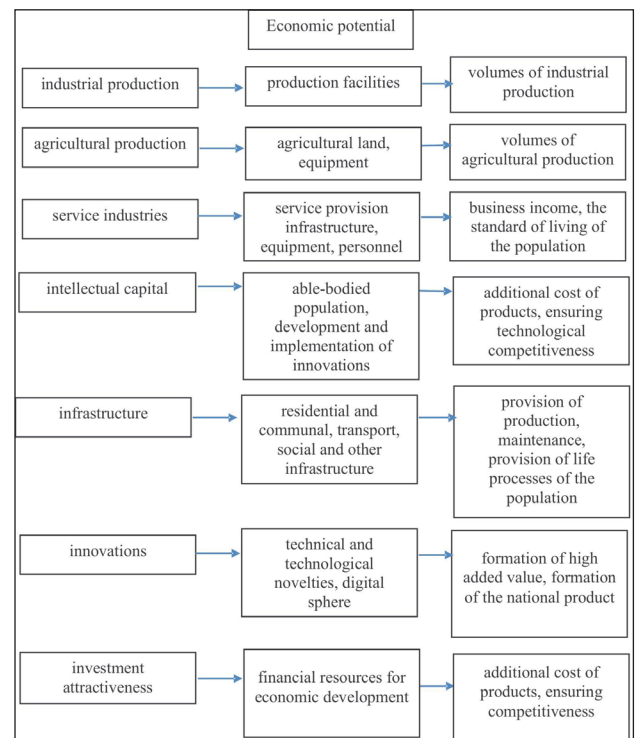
Economic potential

industrial production

production facilities

volumes of industrial production

agricultural production

agricultural land, equipment

volumes of agricultural production

service industries

service provision infrastructure, equipment, personnel

business income, the standard of living of the population

intellectual capital

able-bodied population, development and implementation of innovations

additional cost of products, ensuring technological competitiveness

infrastructure

residential and communal, transport, social and other infrastructure

provision of production, maintenance, provision of life processes of the population

innovations

technical and technological novelties, digital sphere

formation of high added value, formation of the national product

investment attractiveness

financial resources for economic development

additional cost of products, ensuring competitiveness